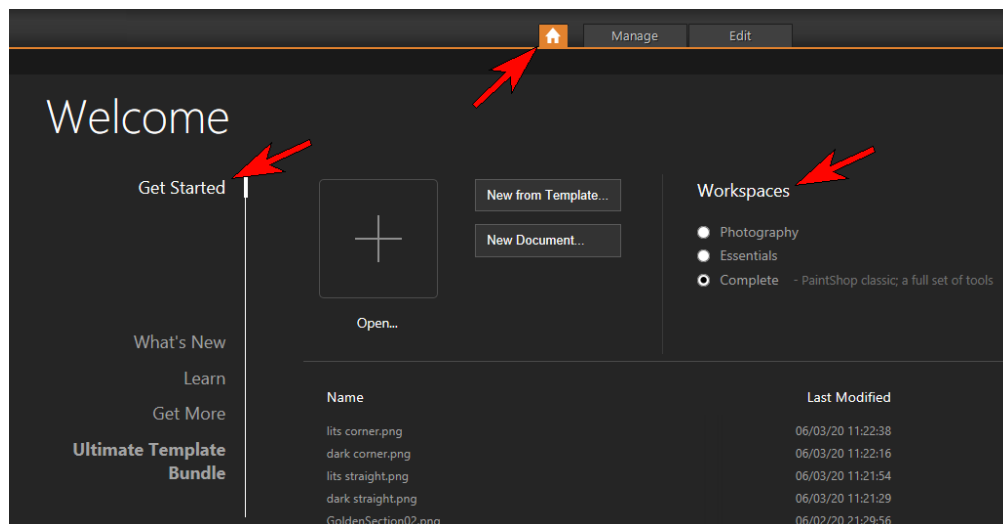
Manage Edit

Welcome

Get Started

What's New

Learn

Get More

Ultimate Template Bundle

Open...

New from Template...

New Document...

Workspaces

Photography

Essentials

Complete - PaintShop classic; a full set of tools

| Name | Last Modified |
|---|---|
| lits corner.png | 06/03/20 11:22:38 |
| dark corner.png | 06/03/20 11:22:16 |
| lits straight.png | 06/03/20 11:21:54 |
| dark straight.png | 06/03/20 11:21:29 |
| GoldenSection02.png | 06/02/20 21:29:56 |